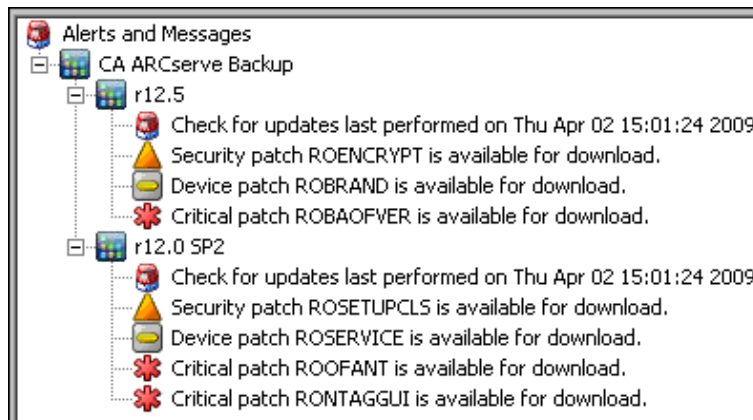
Alerts and Messages
CA ARCserve Backup
r12.5
Check for updates last performed on Thu Apr 02 15:01:24 2009
Security patch ROENCRYPT is available for download.
Device patch ROBRAND is available for download.
Critical patch ROBAOFVER is available for download.
r12.0 SP2
Check for updates last performed on Thu Apr 02 15:01:24 2009
Security patch ROSETUPCLS is available for download.
Device patch ROSERVICE is available for download.
Critical patch ROOFANT is available for download.
Critical patch RONTAGGUI is available for download.